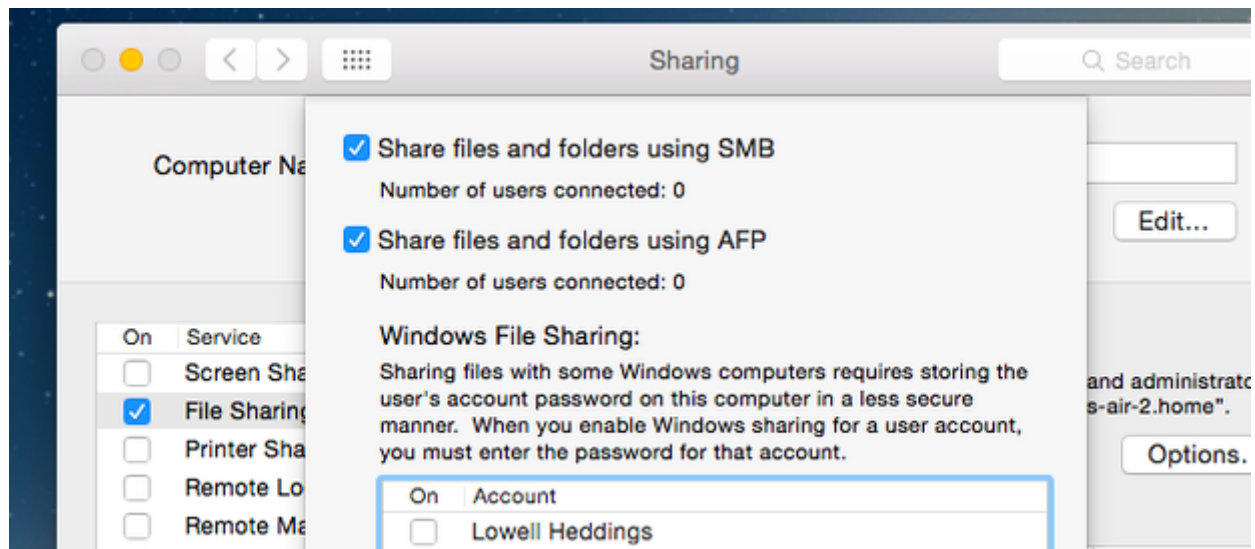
Sharing

Search

Computer Na

Edit...

On Service

Screen Sha

File Sharing

Printer Sha

Remote Lo

Remote Ma

Share files and folders using SMB

Number of users connected: 0

Share files and folders using AFP

Number of users connected: 0

Windows File Sharing:

Sharing files with some Windows computers requires storing the user's account password on this computer in a less secure manner. When you enable Windows sharing for a user account, you must enter the password for that account.

| On | Account |
|---|---|
| | Lowell Heddings |

and administrato

s-air-2.home".

Options.